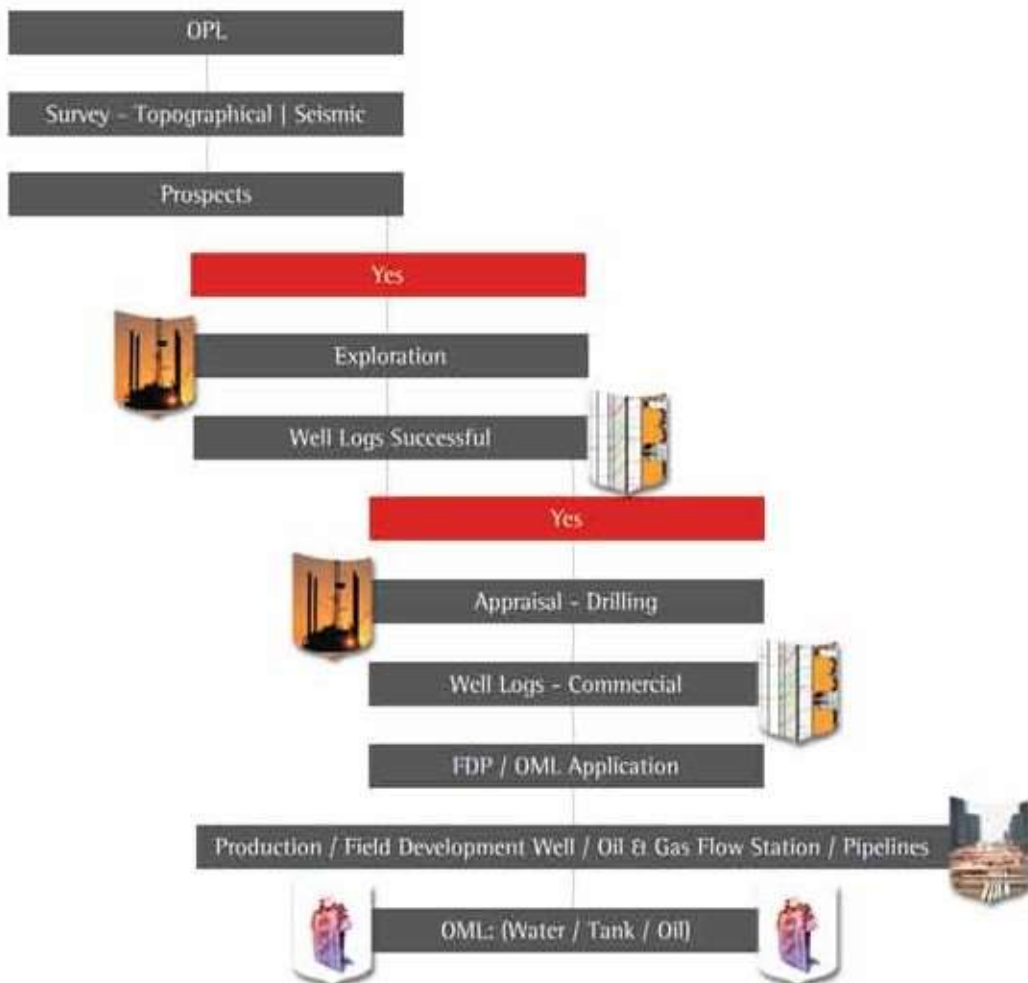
OPL

Survey - Topographical | Seismic

Prospects

Yes

Exploration

Well Logs Successful

Yes

Appraisal - Drilling

Well Logs - Commercial

FDP / OML Application

Production / Field Development Well / Oil & Gas Flow Station / Pipelines

OML: (Water / Tank / Oil)